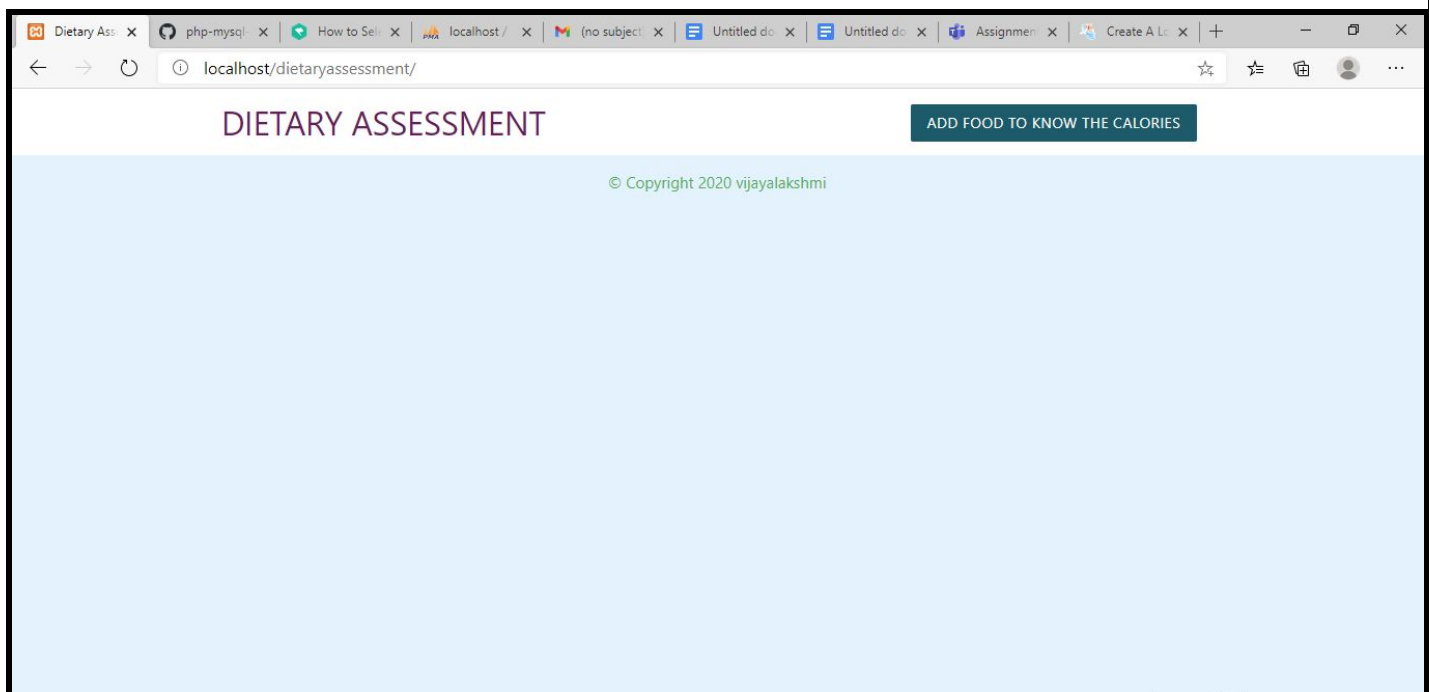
Dietary Ass ×
php-mysql ×
How to Sel ×
localhost / ×
(no subject ×
Untitled do ×
Untitled do ×
Assignmen ×
Create A Lo ×
+

localhost/dietaryassessment/

DIETARY ASSESSMENT

ADD FOOD TO KNOW THE CALORIES

© Copyright 2020 vijayalakshmi